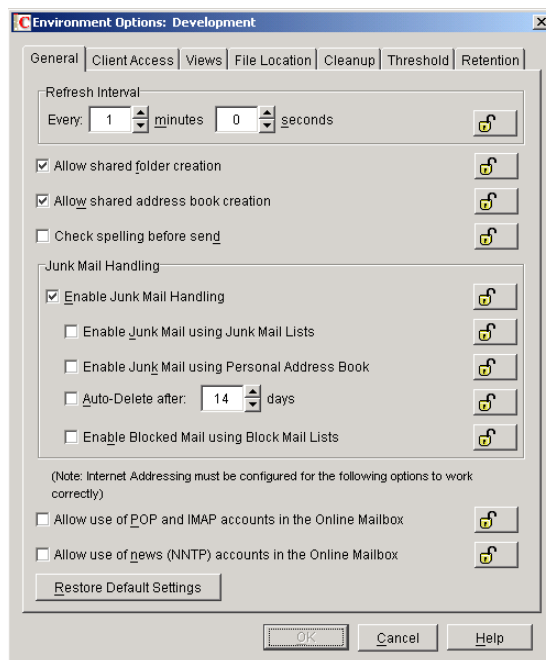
Environment Options: Development

General | Client Access | Views | File Location | Cleanup | Threshold | Retention

Refresh Interval

Every: 1 minutes 0 seconds

☑ Allow shared folder creation

☑ Allow shared address book creation

☐ Check spelling before send

Junk Mail Handling

☑ Enable Junk Mail Handling

☐ Enable Junk Mail using Junk Mail Lists

☐ Enable Junk Mail using Personal Address Book

☐ Auto-Delete after: 14 days

☐ Enable Blocked Mail using Block Mail Lists

(Note: Internet Addressing must be configured for the following options to work correctly)

☐ Allow use of POP and IMAP accounts in the Online Mailbox

☐ Allow use of news (NNTP) accounts in the Online Mailbox

Restore Default Settings

OK Cancel Help